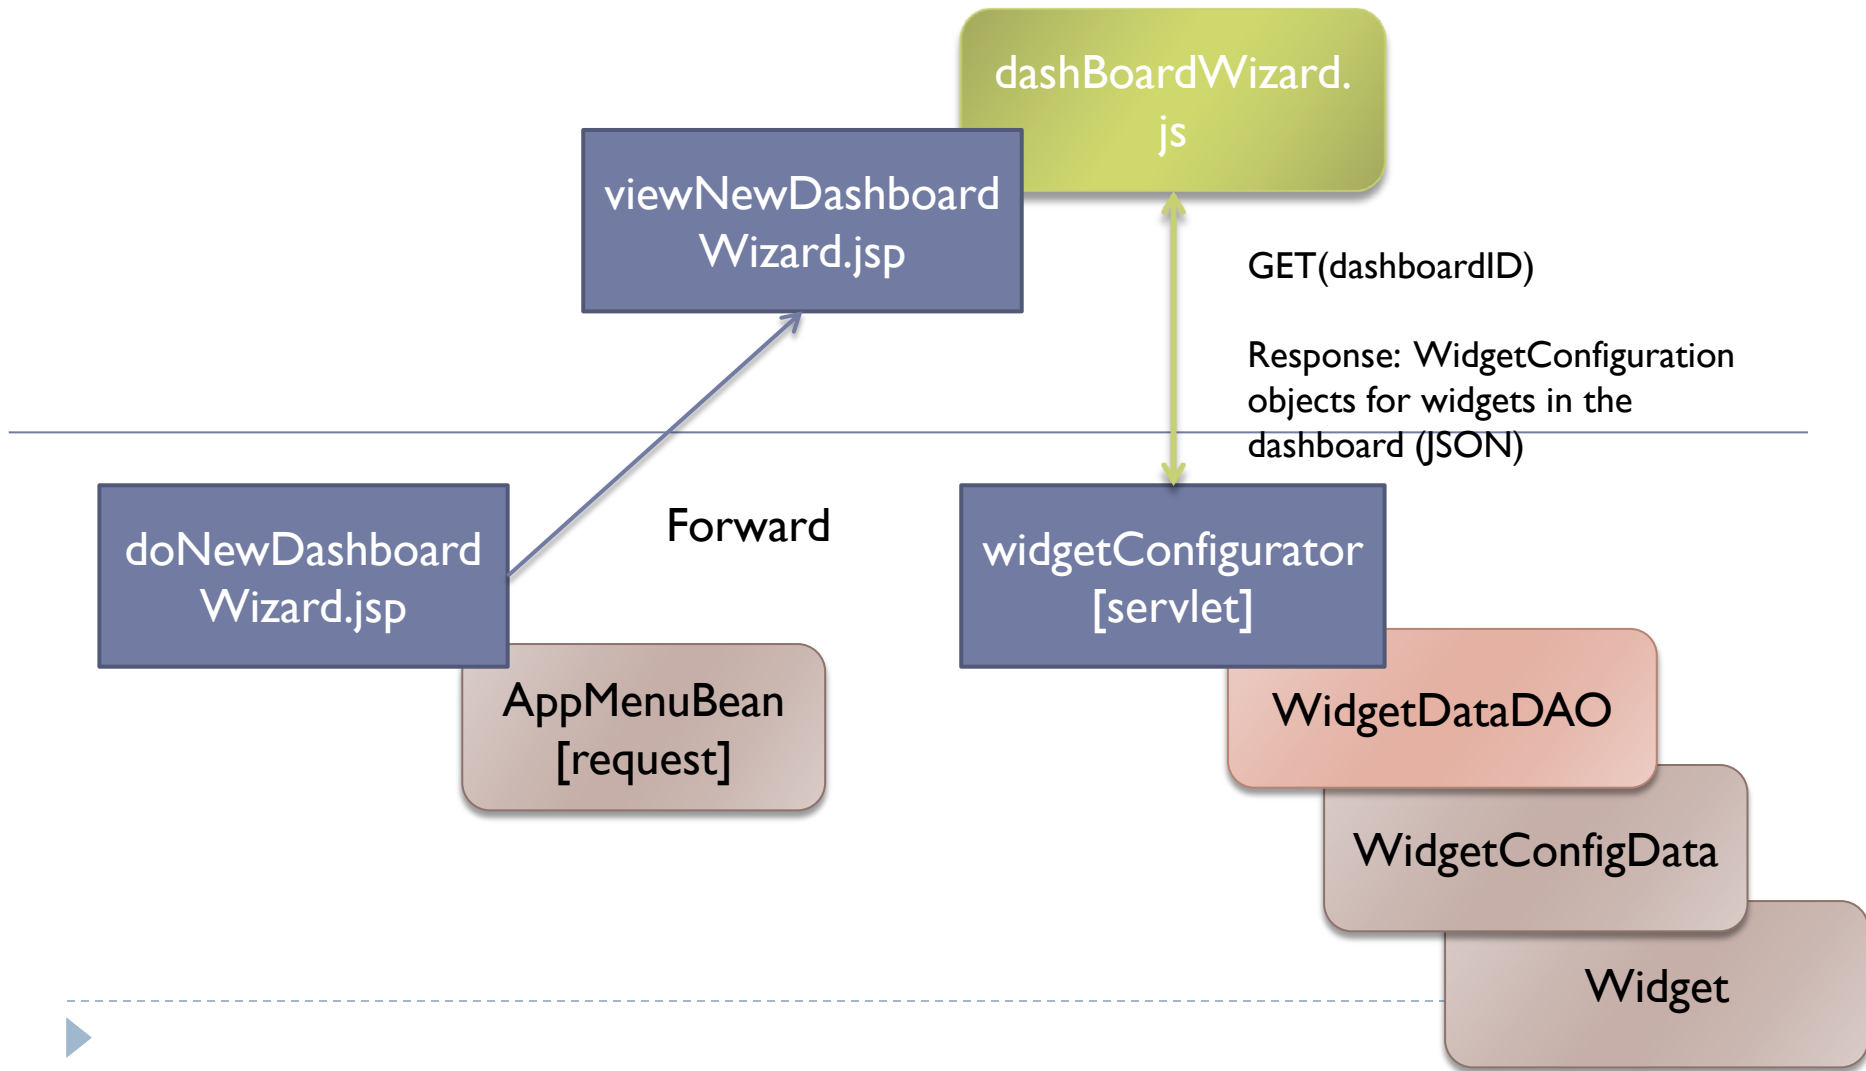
dashBoardWizard.js

viewNewDashboard Wizard.jsp

GET(dashboardID)

Response: WidgetConfiguration objects for widgets in the dashboard (JSON)

doNewDashboard Wizard.jsp

Forward

widgetConfigurator [servlet]

AppMenuBean [request]

WidgetDataDAO

WidgetConfigData

Widget